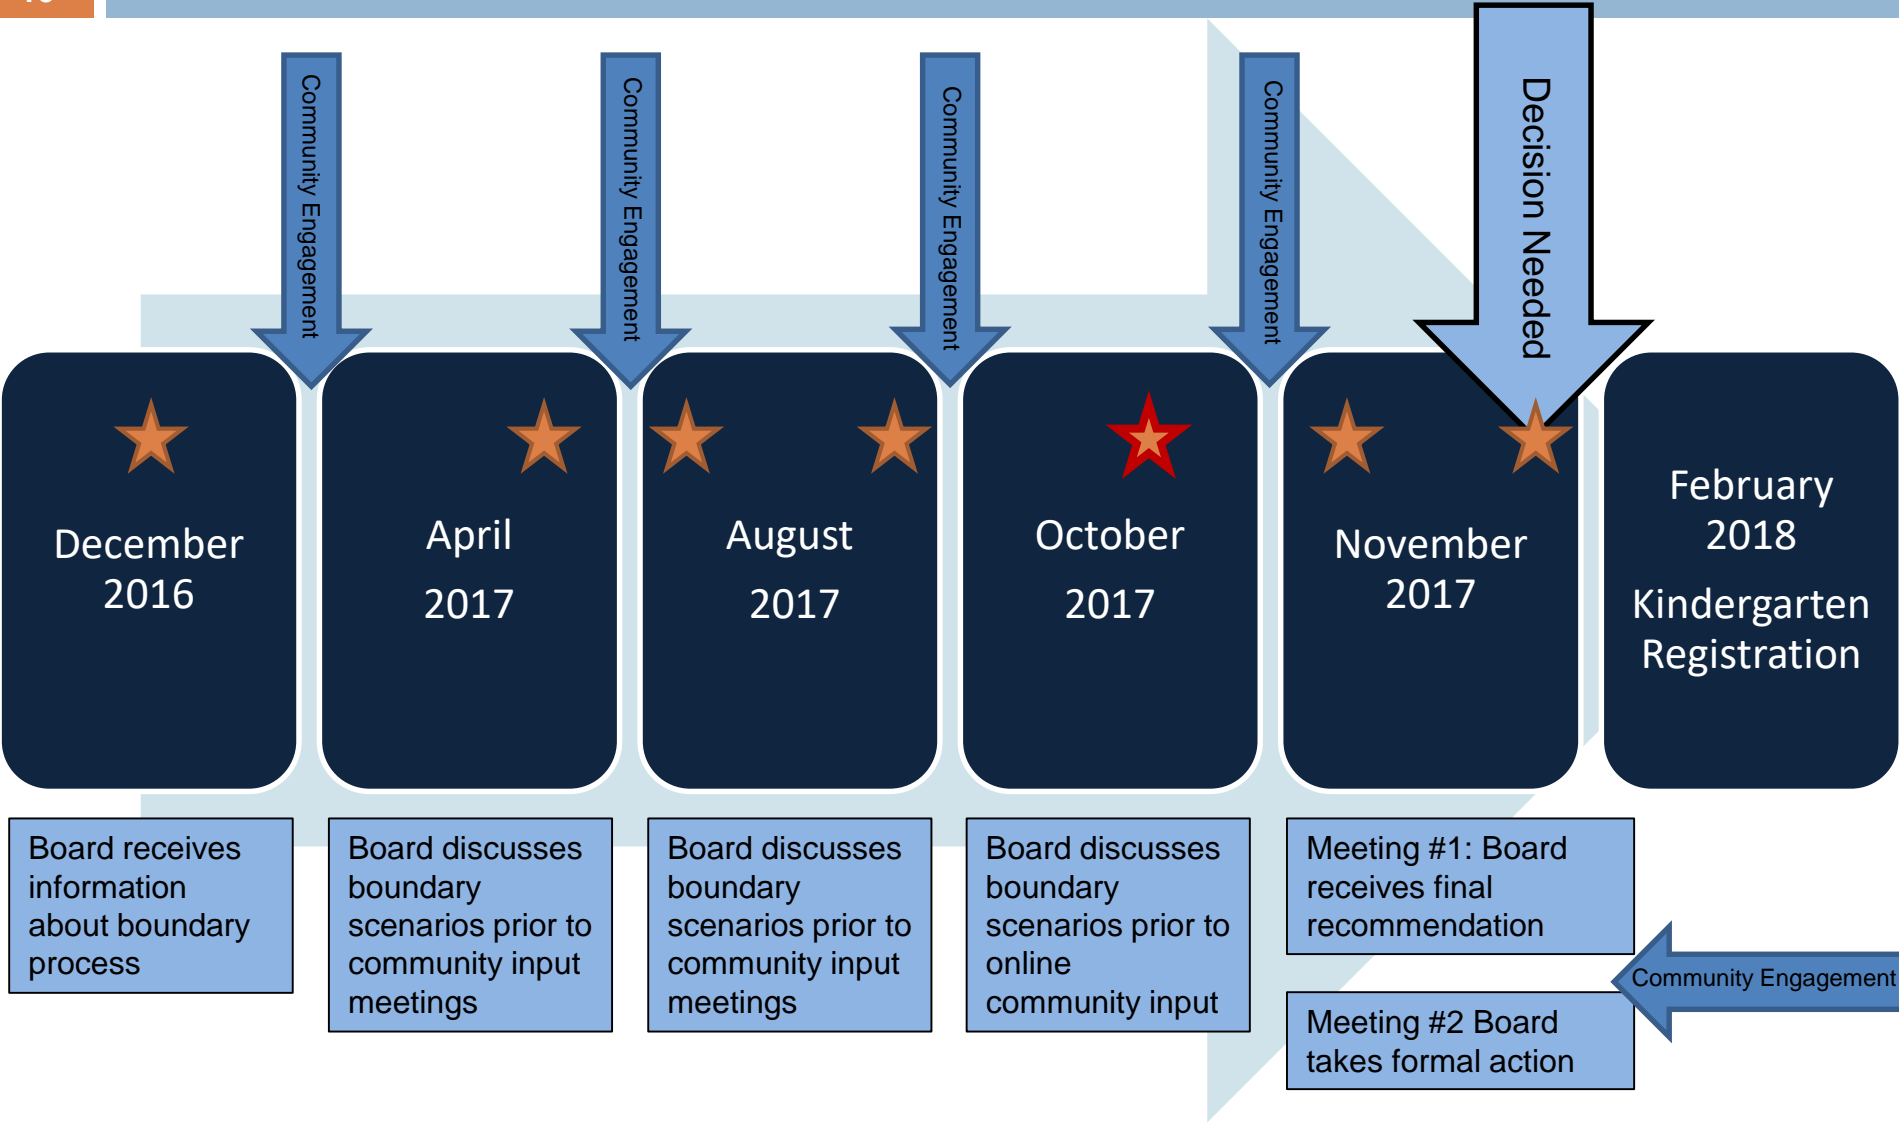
Community Engagement

Community Engagement

Community Engagement

Community Engagement

Decision Needed

December 2016

April 2017

August 2017

October 2017

November 2017

February 2018 Kindergarten Registration

Board receives information about boundary process

Board discusses boundary scenarios prior to community input meetings

Board discusses boundary scenarios prior to community input meetings

Board discusses boundary scenarios prior to online community input

Meeting #1: Board receives final recommendation

Community Engagement

Meeting #2 Board takes formal action